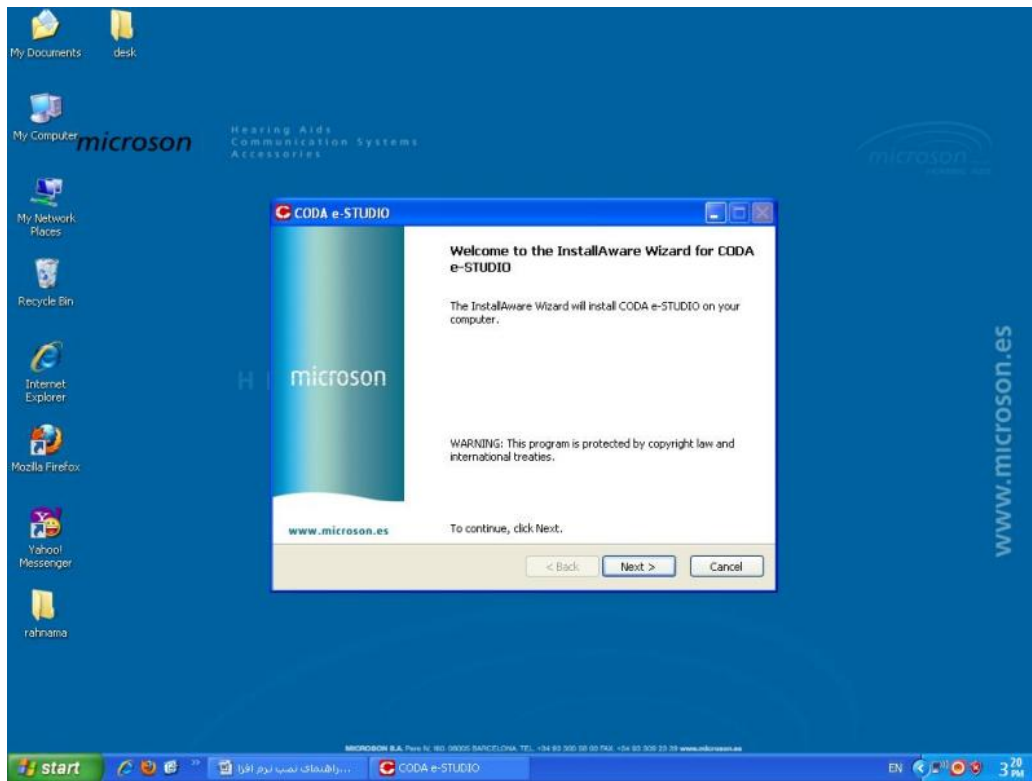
My Documents

desk

My Computer

microson

Hearing Aids
Communication Systems
Accessories

microson

My Network Places

Recycle Bin

Internet Explorer

Mozilla Firefox

Yahoo! Messenger

rahnama

www.microson.es

CODA e-STUDIO

microson

www.microson.es

Welcome to the InstallAware Wizard for CODA e-STUDIO

The InstallAware Wizard will install CODA e-STUDIO on your computer.

WARNING: This program is protected by copyright law and international treaties.

To continue, click Next.

< Back

Next >

Cancel

MICROSON S.A. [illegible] www.microson.es

start

...راهنمای نصب نرم افزا

CODA e-STUDIO

EN

3:20 PM